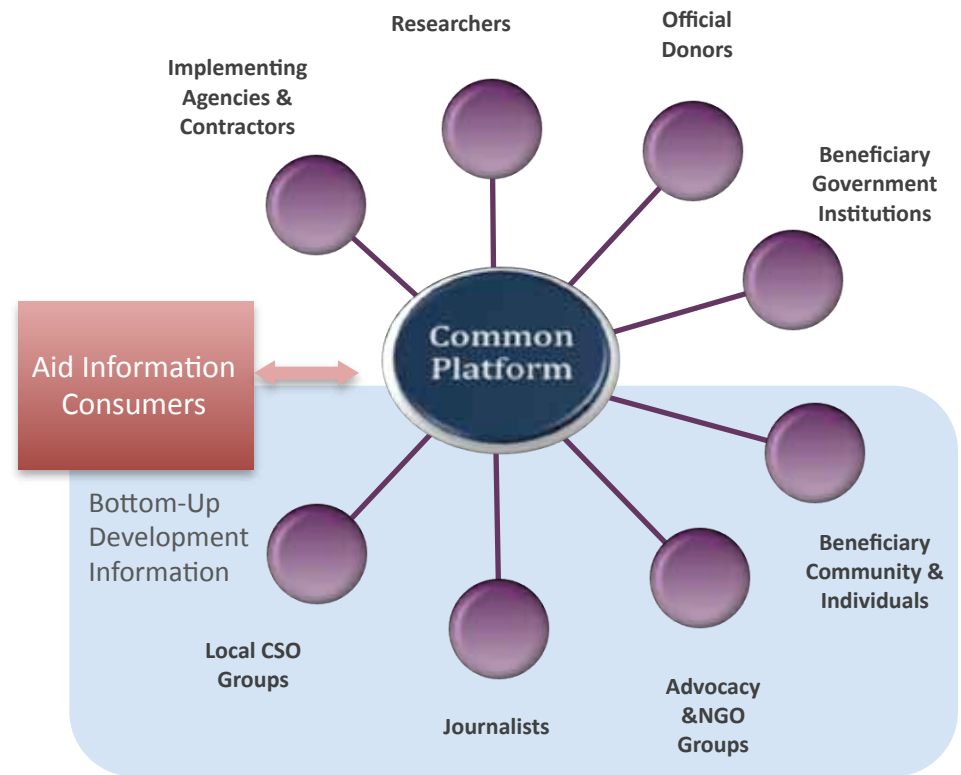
Researchers

Official Donors

Implementing Agencies & Contractors

Beneficiary Government Institutions

Aid Information Consumers

Common Platform

Bottom-Up Development Information

Beneficiary Community & Individuals

Local CSO Groups

Advocacy &NGO Groups

Journalists